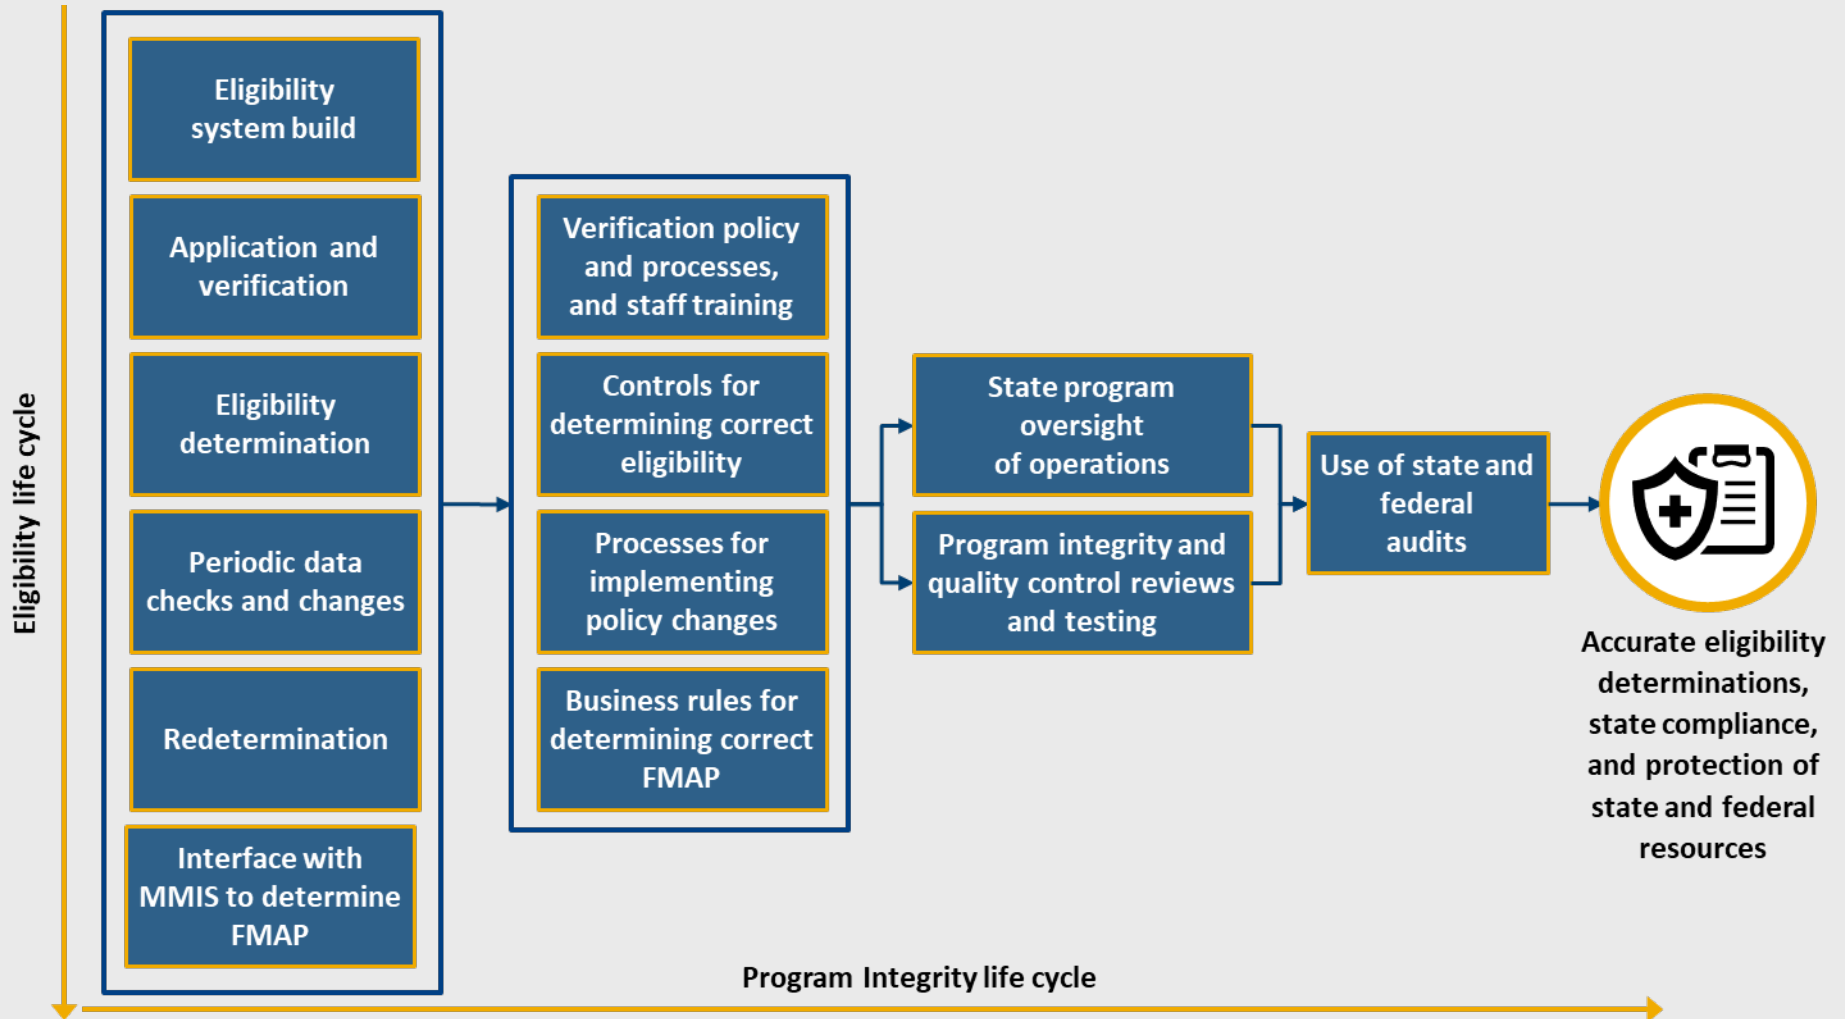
Eligibility life cycle

Eligibility system build

Application and verification

Eligibility determination

Periodic data checks and changes

Redetermination

Interface with MMIS to determine FMAP

Verification policy and processes, and staff training

Controls for determining correct eligibility

Processes for implementing policy changes

Business rules for determining correct FMAP

State program oversight of operations

Program integrity and quality control reviews and testing

Use of state and federal audits

Accurate eligibility determinations, state compliance, and protection of state and federal resources

Program Integrity life cycle